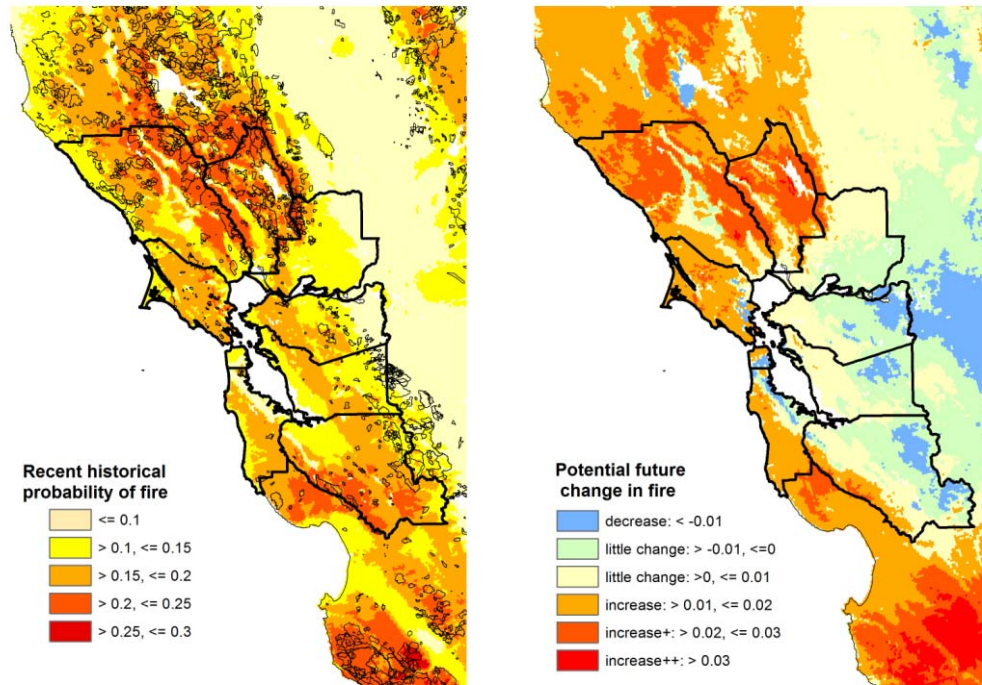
Recent historical probability of fire

<= 0.1
> 0.1, <= 0.15
> 0.15, <= 0.2
> 0.2, <= 0.25
> 0.25, <= 0.3

Potential future change in fire

decrease: < -0.01
little change: > -0.01, <=0
little change: >0, <= 0.01
increase: > 0.01, <= 0.02
increase+: > 0.02, <= 0.03
increase++: > 0.03